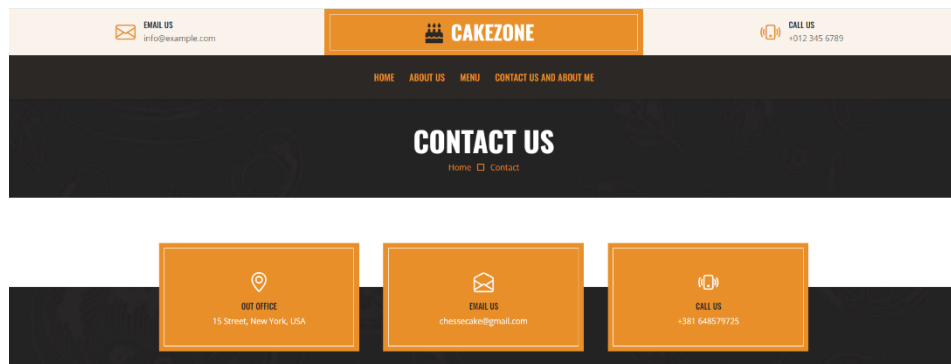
EMAIL US
info@example.com

CAKEZONE

CALL US
+012 345 6789

HOME ABOUT US MENU CONTACT US AND ABOUT ME

CONTACT US

Home Contact

OUT OFFICE
15 Street, New York, USA

EMAIL US
chessecake@gmail.com

CALL US
+381 648579725